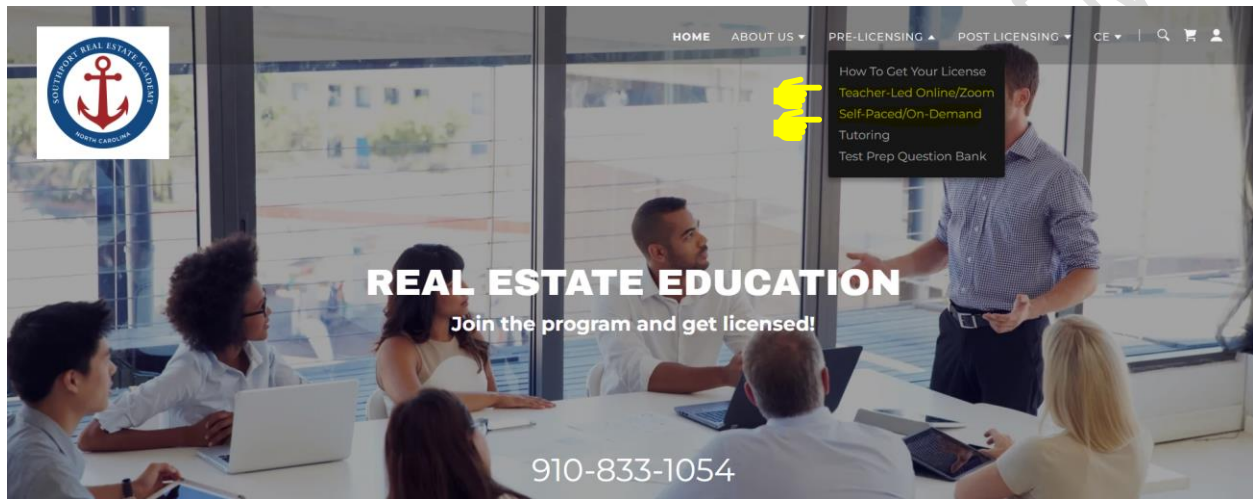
SOUTHPORT REAL ESTATE ACADEMY
NORTH CAROLINA

HOME ABOUT US ▾ PRE-LICENSING ▴ POST LICENSING ▾ CE ▾

How To Get Your License
Teacher-Led Online/Zoom
Self-Paced/On-Demand
Tutoring
Test Prep Question Bank

REAL ESTATE EDUCATION
Join the program and get licensed!

910-833-1054